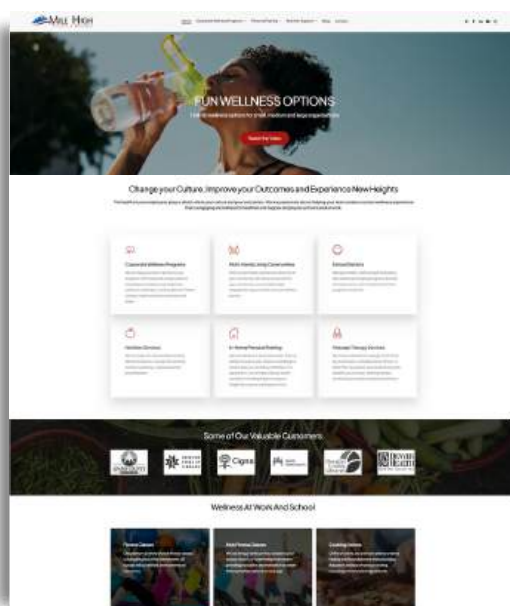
MILE HIGH

FUN WELLNESS OPTIONS

Watch the Video

Change your Culture, Improve your Outcomes and Experience New Heights

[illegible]

Corporate Wellness Programs

Adult Family Living Communities

School Districts

Nutrition Services

In-Home Personal Training

Massage Therapy Services

Some of Our Valuable Customers

Cigna

Wellness At Work And School

Fitness Classes

Adult Fitness Classes

Cooking Classes